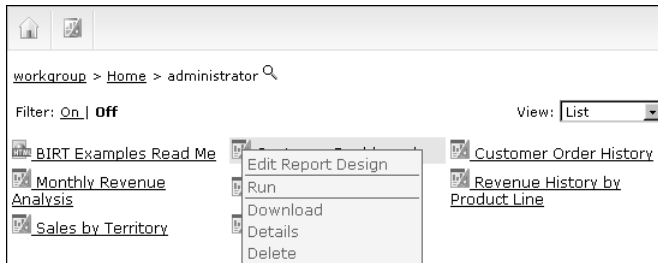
workgroup > Home > administrator

Filter: On | Off

View: List

BIRT Examples Read Me

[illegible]

Customer Order History

Monthly Revenue Analysis

Revenue History by Product Line

Sales by Territory

Edit Report Design
Run
Download
Details
Delete